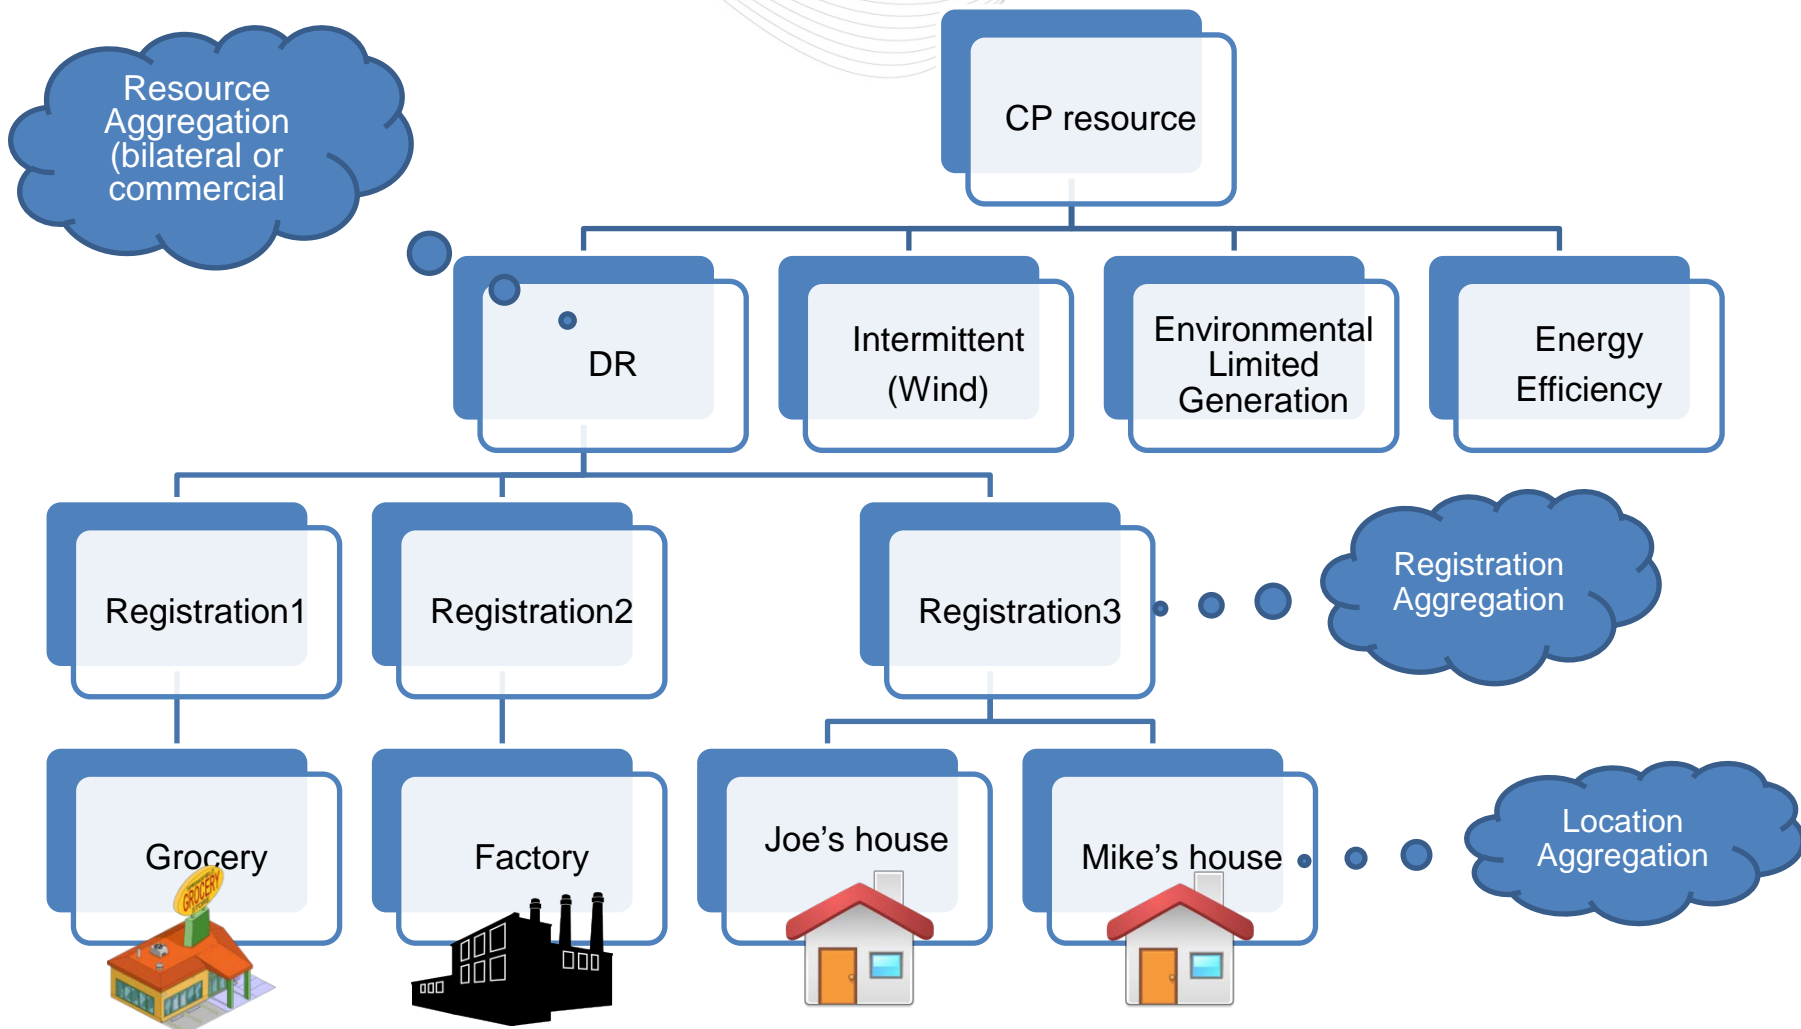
Resource Aggregation (bilateral or commercial

CP resource

DR

Intermittent (Wind)

Environmental Limited Generation

Energy Efficiency

Registration1

Registration2

Registration3

Registration Aggregation

Grocery

GROCERY

Factory

Joe’s house

Mike’s house

Location Aggregation